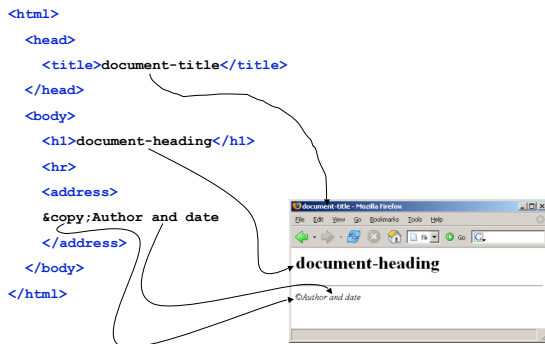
<html>
<head>
<title>document-title</title>
</head>
<body>
<h1>document-heading</h1>
<hr>
<address>
&copy;Author and date
</address>
</body>
</html>

document-title - Mozilla Firefox
File Edit View Go Bookmarks Tools Help
file Go G
document-heading
©Author and date